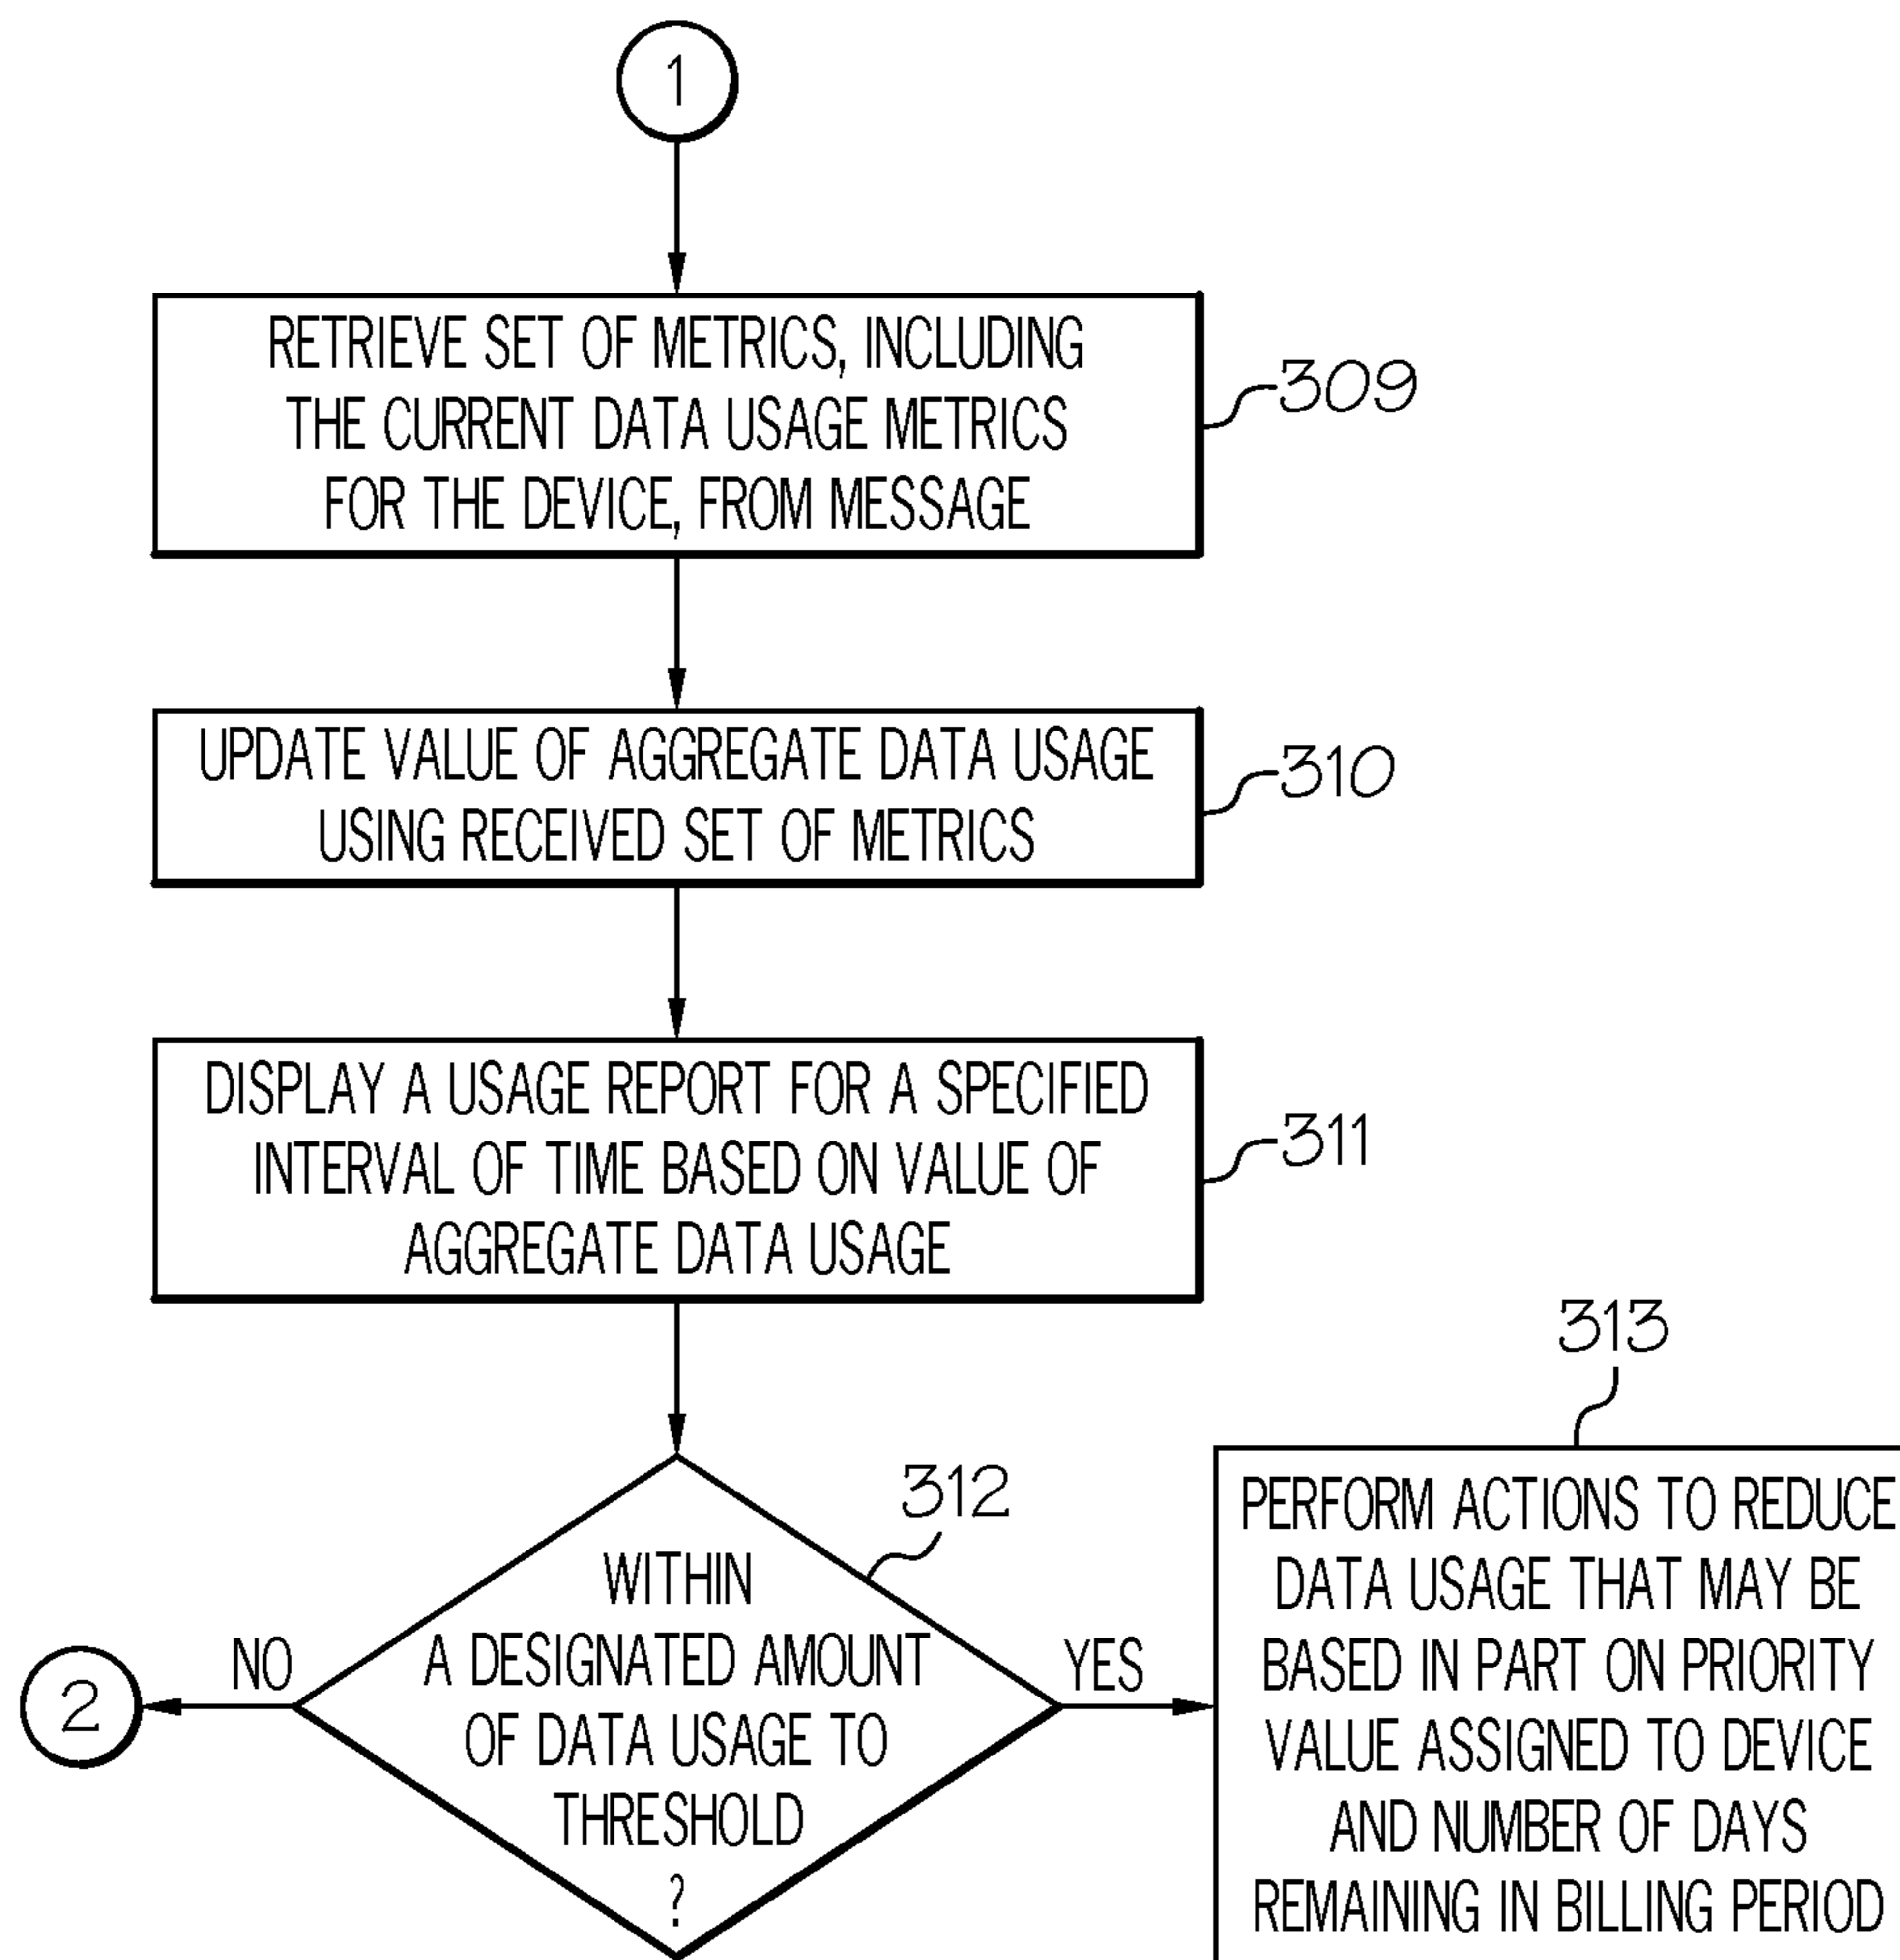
1

RETRIEVE SET OF METRICS, INCLUDING THE CURRENT DATA USAGE METRICS FOR THE DEVICE, FROM MESSAGE

309

UPDATE VALUE OF AGGREGATE DATA USAGE USING RECEIVED SET OF METRICS

310

DISPLAY A USAGE REPORT FOR A SPECIFIED INTERVAL OF TIME BASED ON VALUE OF AGGREGATE DATA USAGE

311

313

312

WITHIN A DESIGNATED AMOUNT OF DATA USAGE TO THRESHOLD ?

NO

2

YES

PERFORM ACTIONS TO REDUCE DATA USAGE THAT MAY BE BASED IN PART ON PRIORITY VALUE ASSIGNED TO DEVICE AND NUMBER OF DAYS REMAINING IN BILLING PERIOD